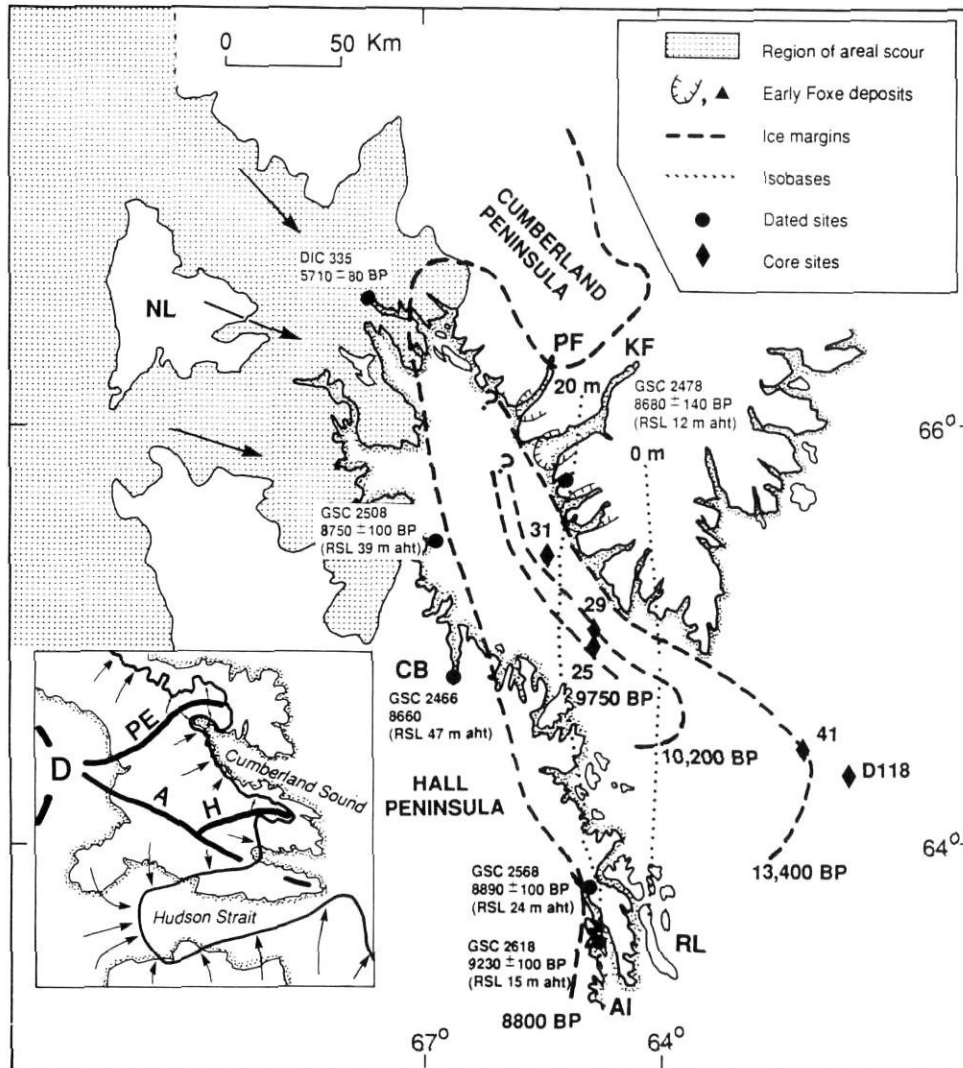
0 50 Km

Region of areal scour
Early Foxe deposits
Ice margins
Isobases
Dated sites
Core sites

CUMBERLAND PENINSULA

DIC 335
5710 ± 80 BP

NL

PF

KF

20 m

GSC 2478
8680 ± 140 BP
(RSL 12 m aht)

66°

0 m

GSC 2508
8750 ± 100 BP
(RSL 39 m aht)

31

29

CB

25

9750 BP

GSC 2466
8660
(RSL 47 m aht)

10,200 BP

41

D118

HALL PENINSULA

64°

13,400 BP

PE

D

A

H

Cumberland Sound

Hudson Strait

GSC 2568
8890 ± 100 BP
(RSL 24 m aht)

GSC 2618
9230 ± 100 BP
(RSL 15 m aht)

RL

AI

8800 BP

67°

64°